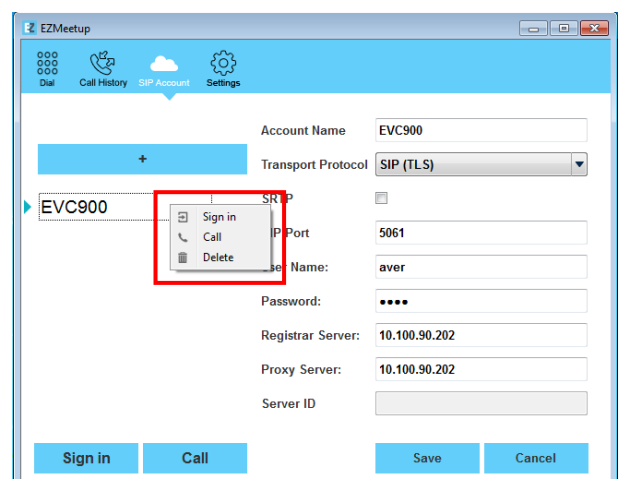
EZMeetup

Dial Call History SIP Account Settings

+

EVC900

Sign in
Call
Delete

Account Name EVC900
Transport Protocol SIP (TLS)
SRTP
SIP Port 5061
User Name: aver
Password: ••••
Registrar Server: 10.100.90.202
Proxy Server: 10.100.90.202
Server ID

Sign in Call Save Cancel